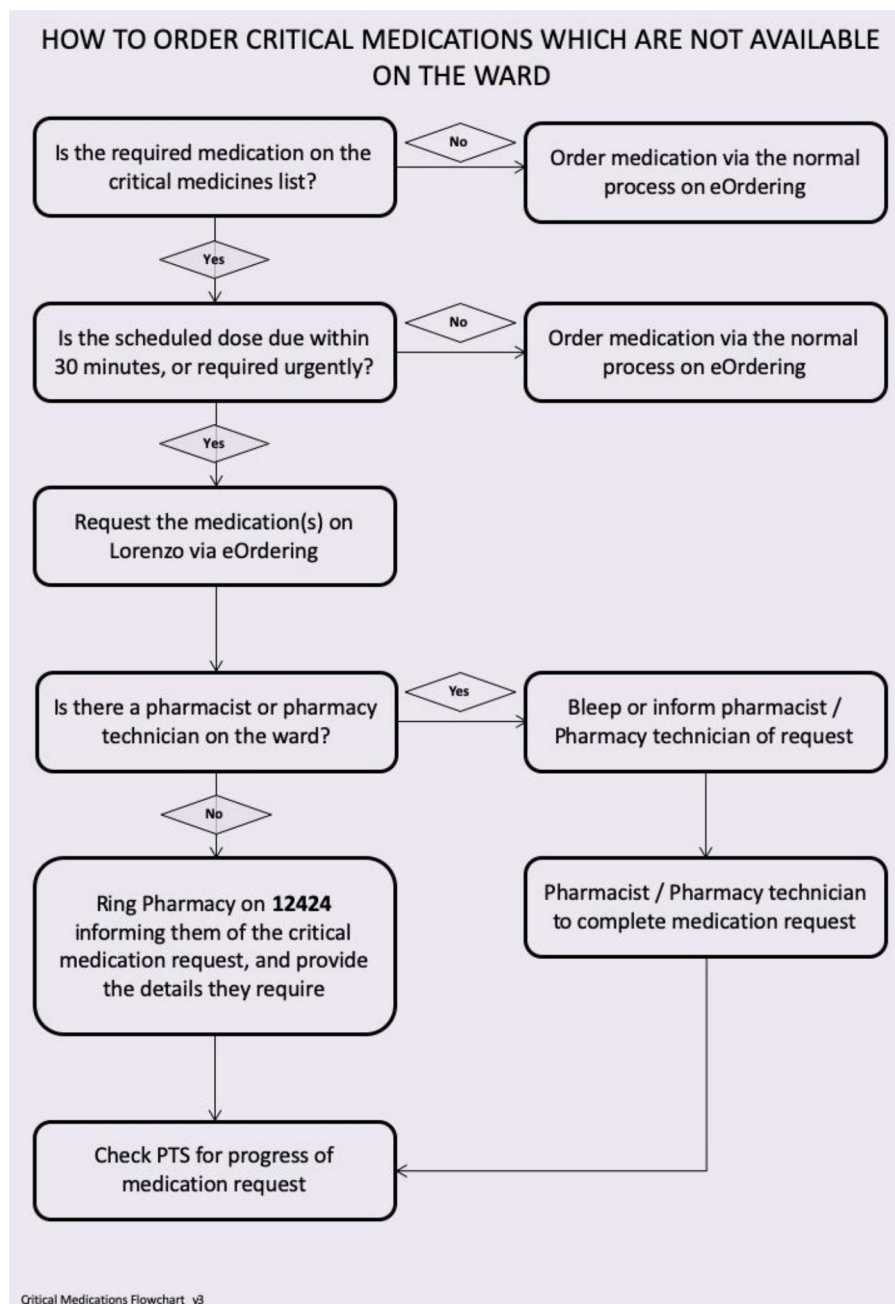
HOW TO ORDER CRITICAL MEDICATIONS WHICH ARE NOT AVAILABLE ON THE WARD

Is the required medication on the critical medicines list?

No

Order medication via the normal process on eOrdering

Yes

Is the scheduled dose due within 30 minutes, or required urgently?

No

Order medication via the normal process on eOrdering

Yes

Request the medication(s) on Lorenzo via eOrdering

Is there a pharmacist or pharmacy technician on the ward?

Yes

Bleep or inform pharmacist / Pharmacy technician of request

No

Ring Pharmacy on **12424** informing them of the critical medication request, and provide the details they require

Pharmacist / Pharmacy technician to complete medication request

Check PTS for progress of medication request

Critical Medications Flowchart v3